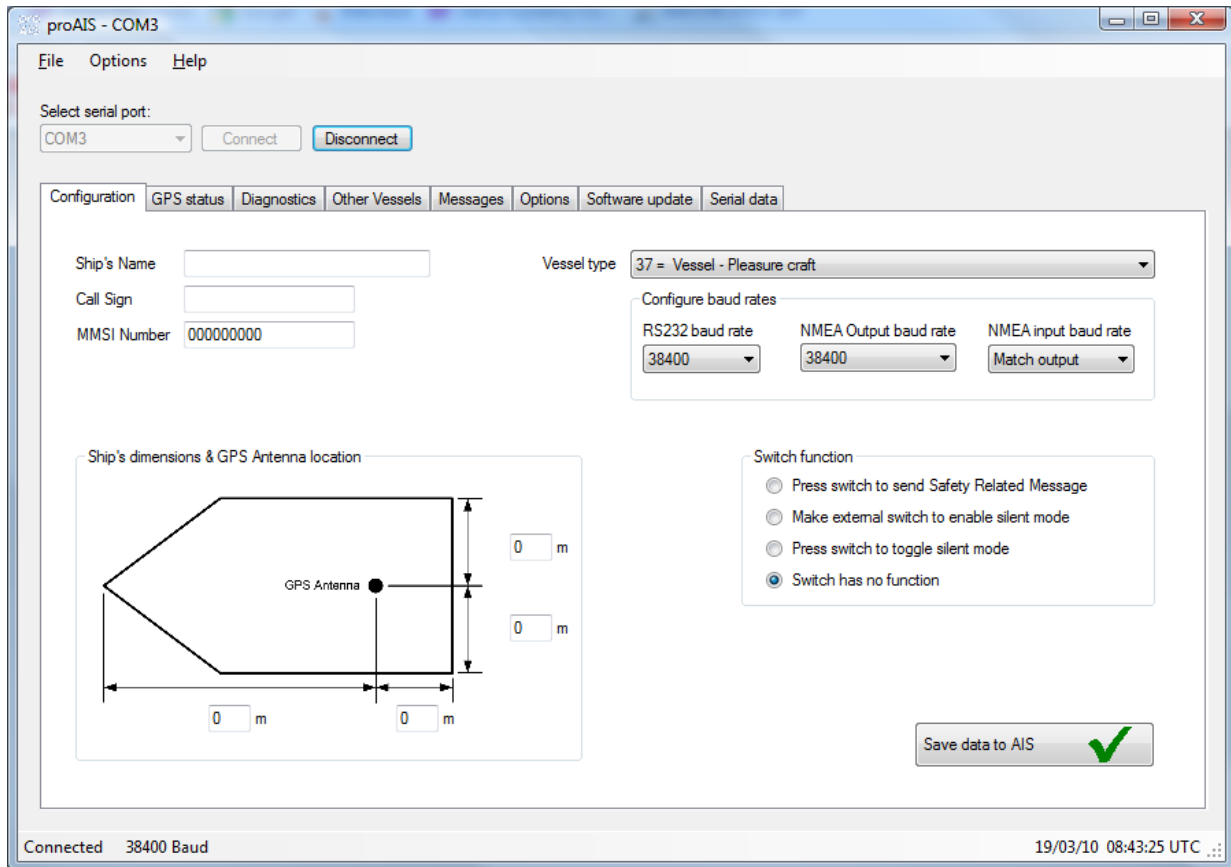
proAIS - COM3

File Options Help

Select serial port:
COM3
Connect
Disconnect

Configuration | GPS status | Diagnostics | Other Vessels | Messages | Options | Software update | Serial data

Ship's Name
Call Sign
MMSI Number 000000000

Vessel type 37 = Vessel - Pleasure craft

Configure baud rates
RS232 baud rate 38400
NMEA Output baud rate 38400
NMEA input baud rate Match output

Ship's dimensions & GPS Antenna location
GPS Antenna
0 m
0 m
0 m
0 m

Switch function
Press switch to send Safety Related Message
Make external switch to enable silent mode
Press switch to toggle silent mode
Switch has no function

Save data to AIS

Connected 38400 Baud
19/03/10 08:43:25 UTC